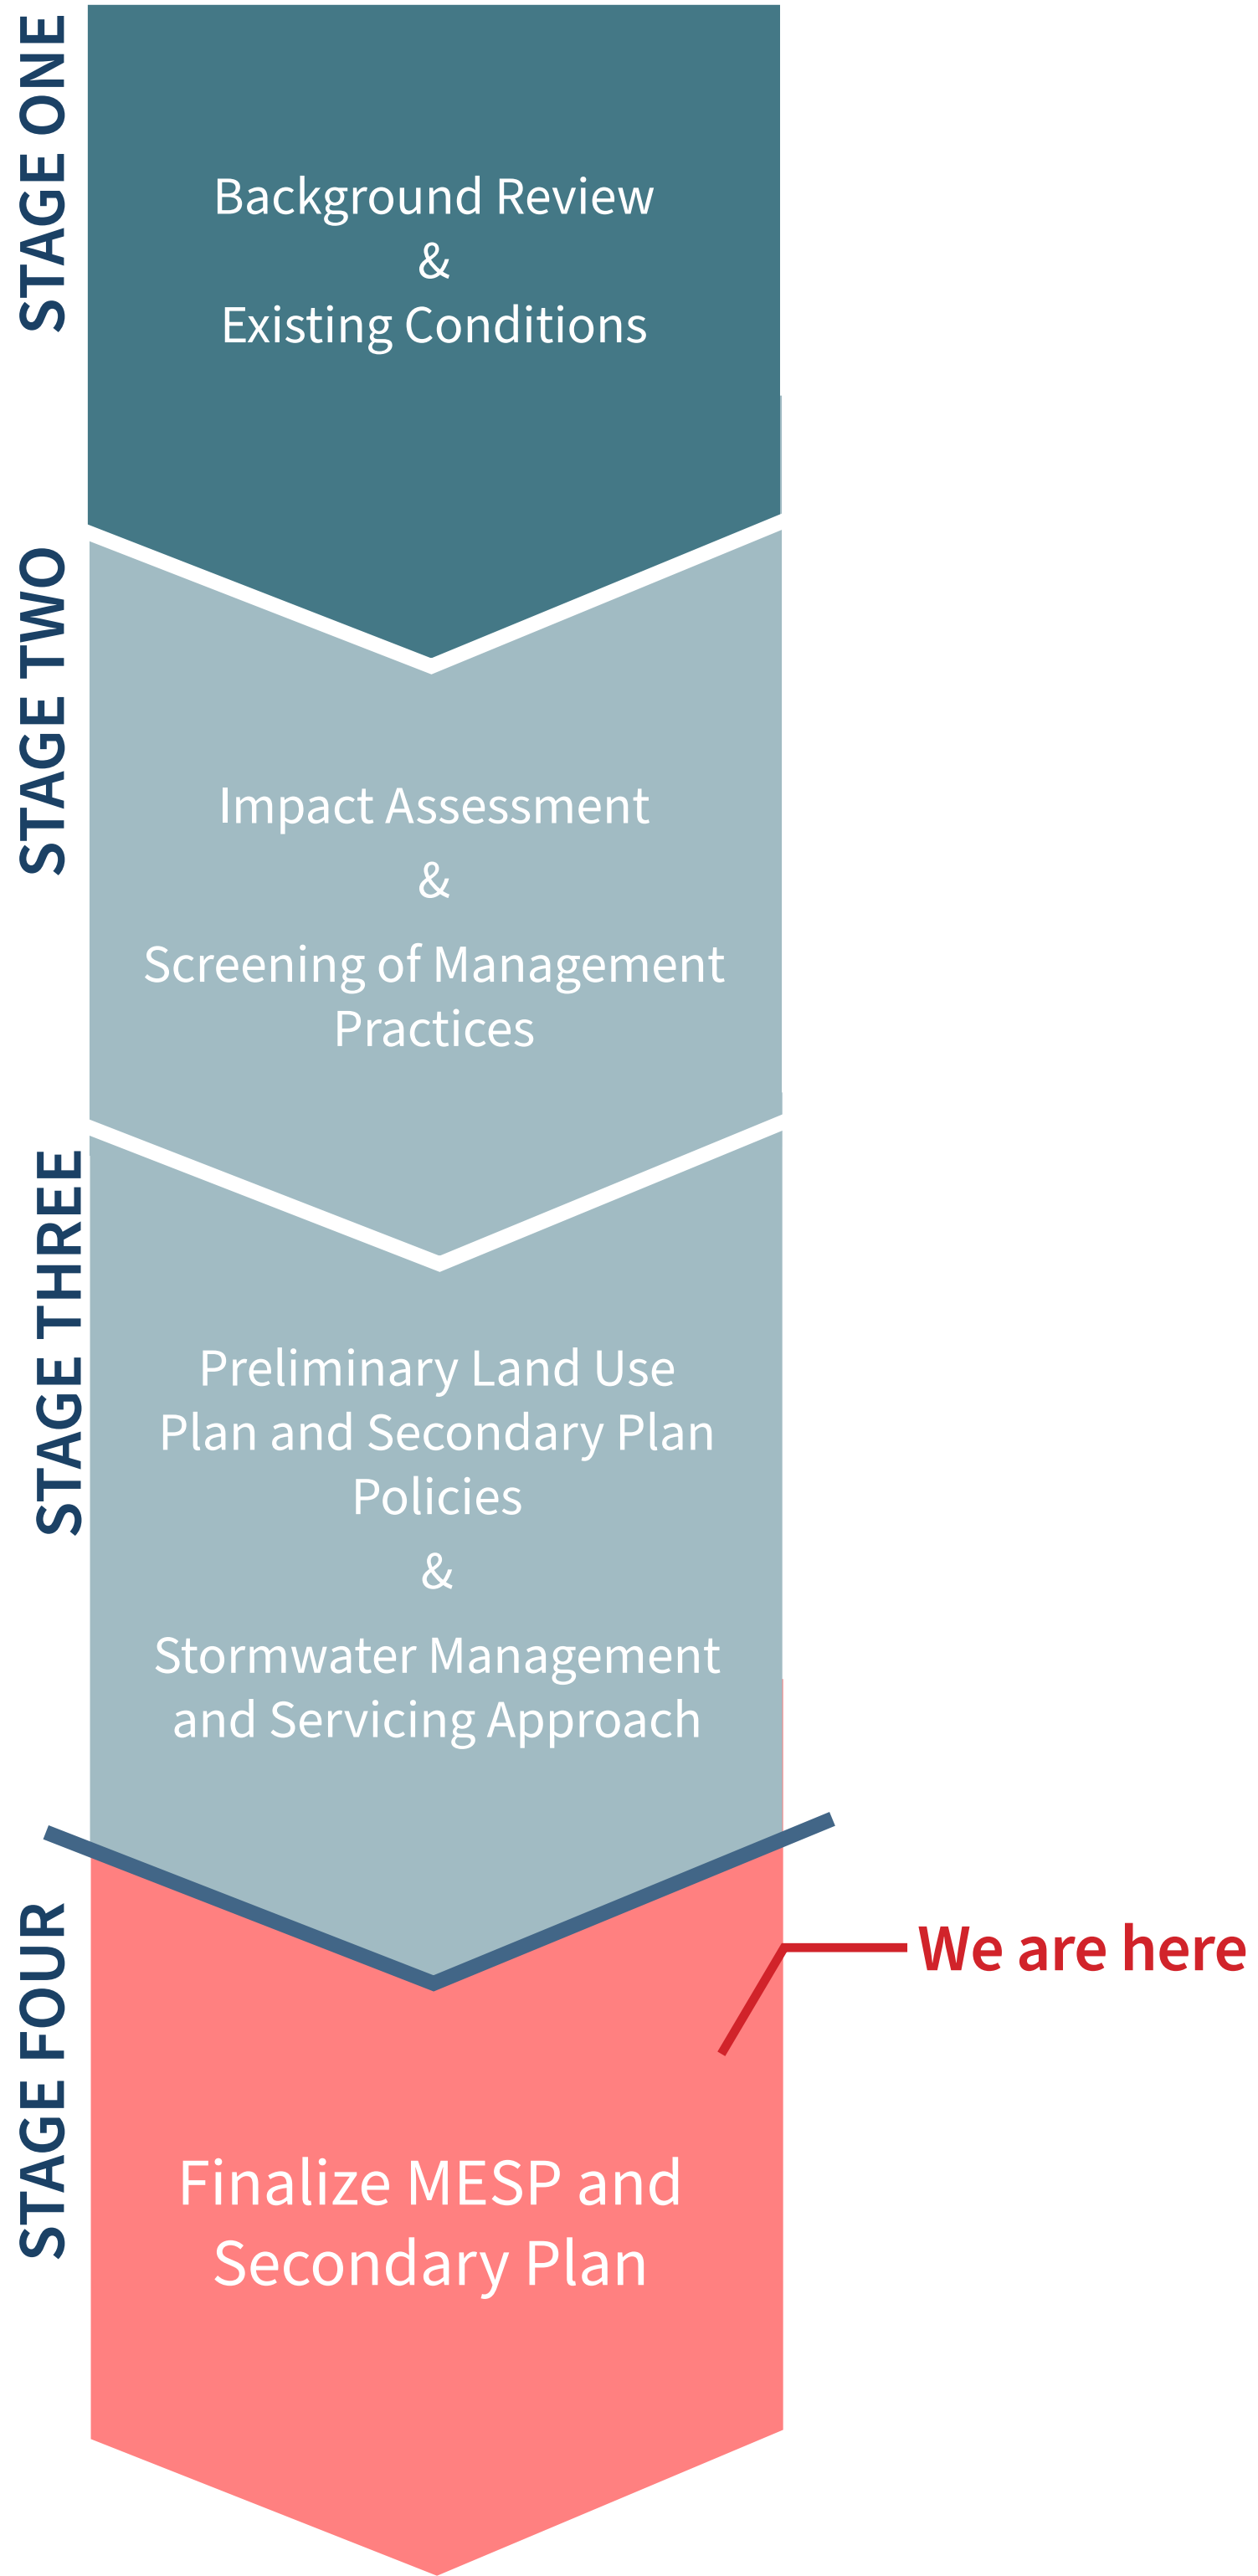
STAGE ONE

Background Review
&
Existing Conditions

STAGE TWO

Impact Assessment
&
Screening of Management Practices

STAGE THREE

Preliminary Land Use Plan and Secondary Plan Policies
&
Stormwater Management and Servicing Approach

STAGE FOUR

We are here

Finalize MESP and Secondary Plan